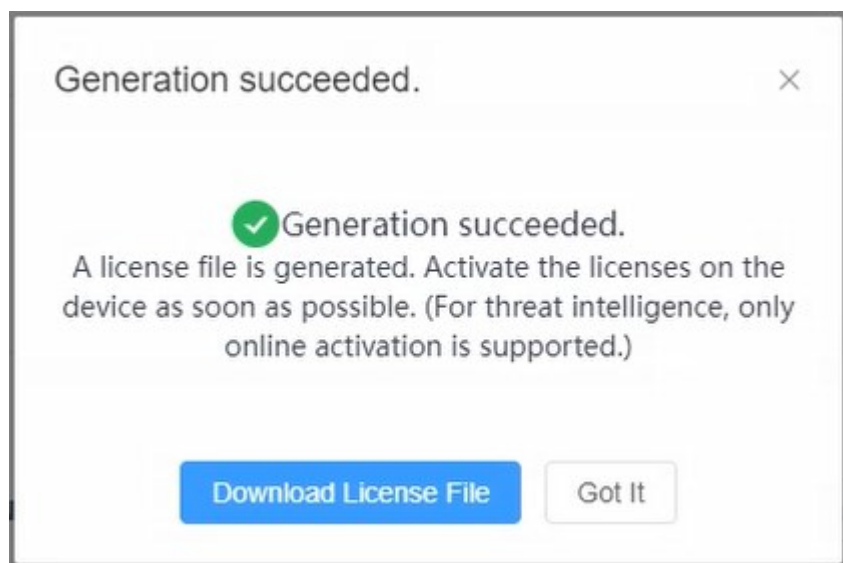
Generation succeeded.

×

Generation succeeded.

A license file is generated. Activate the licenses on the device as soon as possible. (For threat intelligence, only online activation is supported.)

Download License File

Got It